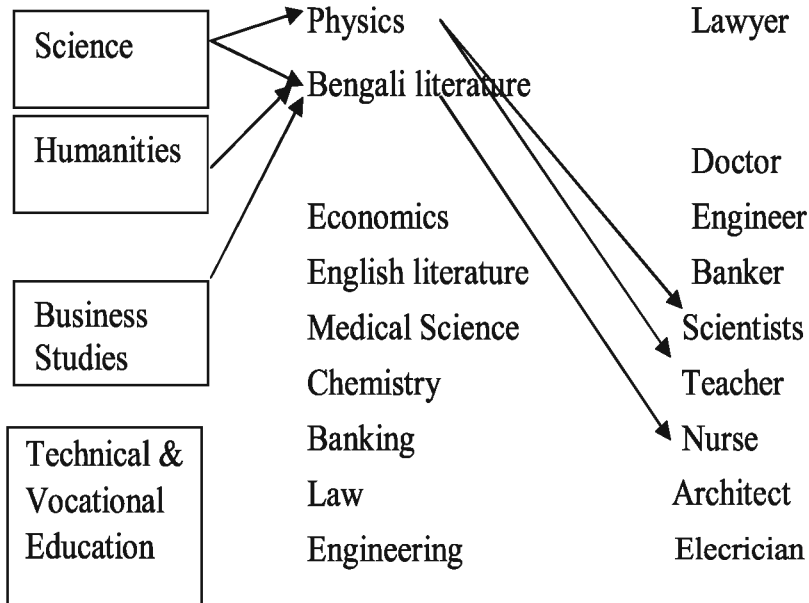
Science

Humanities

Business Studies

Technical & Vocational Education

Physics

Bengali literature

Economics

English literature

Medical Science

Chemistry

Banking

Law

Engineering

Lawyer

Doctor

Engineer

Banker

Scientists

Teacher

Nurse

Architect

Elecrician